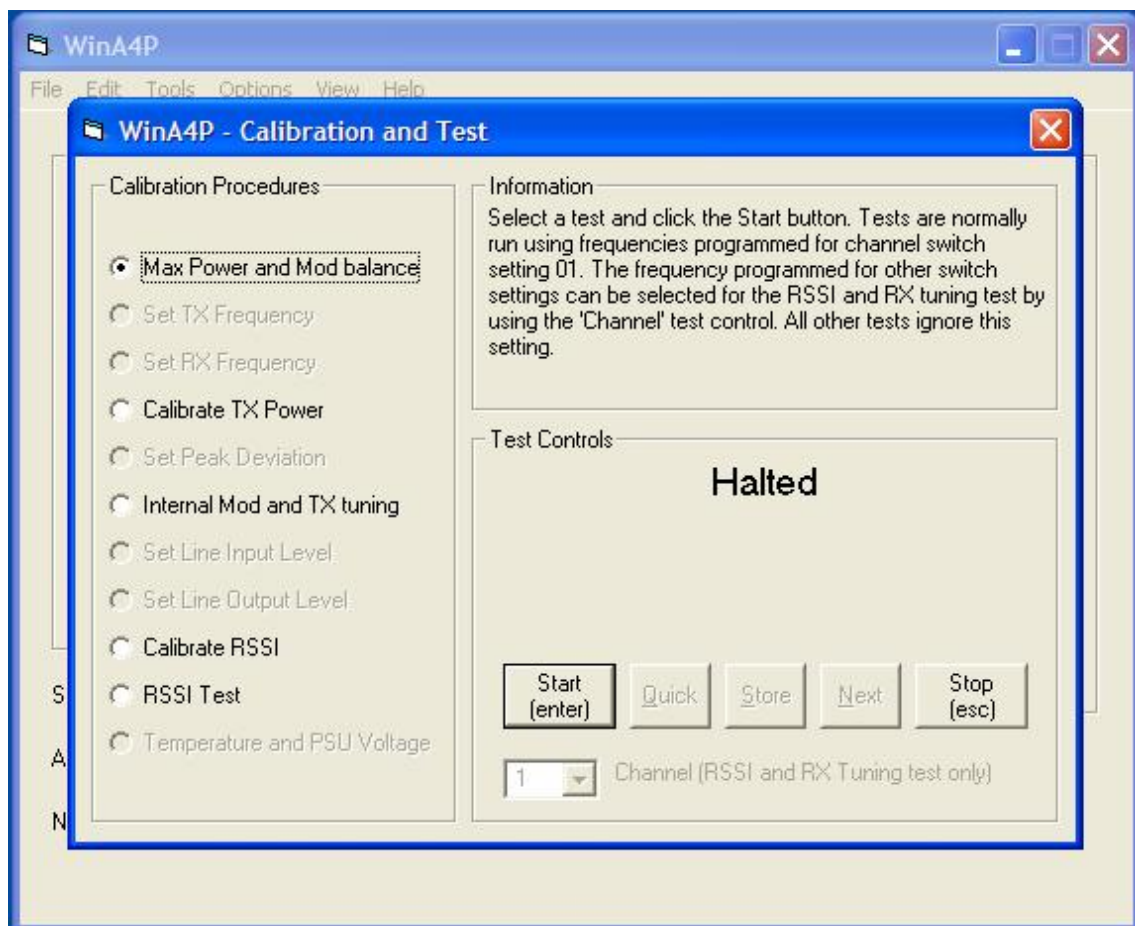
WinA4P

File Edit Tools Options View Help

WinA4P - Calibration and Test

Calibration Procedures

Max Power and Mod balance

Set TX Frequency

Set RX Frequency

Calibrate TX Power

Set Peak Deviation

Internal Mod and TX tuning

Set Line Input Level

Set Line Output Level

Calibrate RSSI

RSSI Test

Temperature and PSU Voltage

Information

Select a test and click the Start button. Tests are normally run using frequencies programmed for channel switch setting 01. The frequency programmed for other switch settings can be selected for the RSSI and RX tuning test by using the 'Channel' test control. All other tests ignore this setting.

Test Controls

Halted

Start (enter)

Quick

Store

Next

Stop (esc)

1

Channel (RSSI and RX Tuning test only)

S

A

N